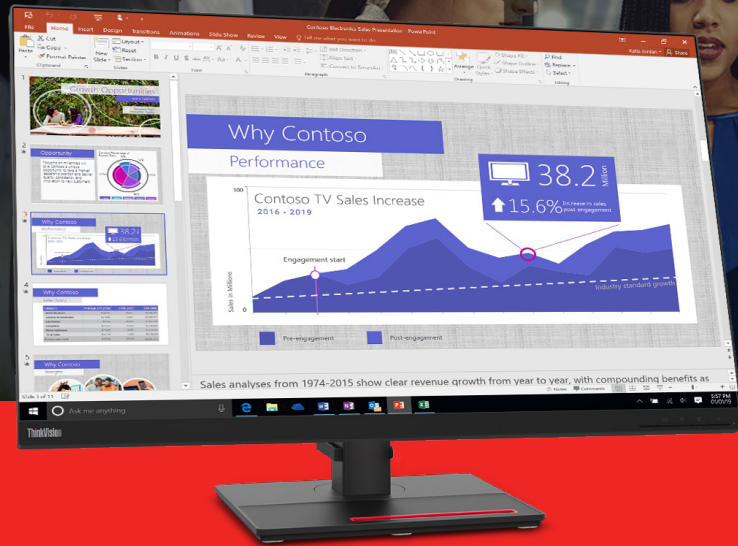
Contoso Electronics Sales Presentation - PowerPoint

File Home Insert Design Transitions Animations Slide Show Review View Tell me what you want to do

Katie Jordan Share

Cut Copy Format Painter Paste Clipboard

New Slide Layout Reset Section Slides

Font Paragraph Drawing Editing

Text Direction Align Text Convert to SmartArt

Arrange Quick Styles Shape Fill Shape Outline Shape Effects

Find Replace Select

1 Growth Opportunities

2 Opportunity

3 Why Contoso Performance 38.2

4 Why Contoso

5 Why Contoso

Why Contoso

Performance

Contoso TV Sales Increase

2016 - 2019

100

38.2 Million

15.6% Increase in sales post engagement

Engagement start

Sales in Millions

Industry standard growth

Pre-engagement

Post-engagement

Sales analyses from 1974-2015 show clear revenue growth from year to year, with compounding benefits as

Slide 3 of 11

Notes Comments

Ask me anything

5:57 PM 01/01/19

ThinkVision